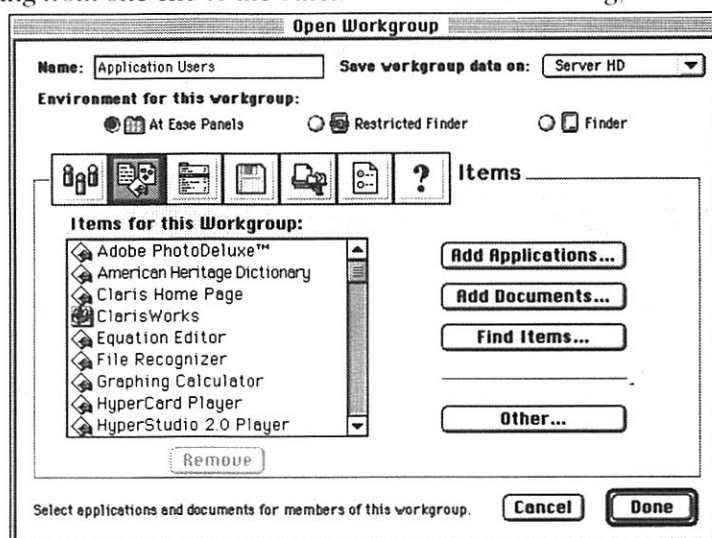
ing from one file to the other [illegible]

Open Workgroup

Name: Application Users

Save workgroup data on: Server HD

Environment for this workgroup:

At Ease Panels

Restricted Finder

Finder

Items

Items for this Workgroup:

Adobe PhotoDeluxe™
American Heritage Dictionary
Claris Home Page
ClarisWorks
Equation Editor
File Recognizer
Graphing Calculator
HyperCard Player
HyperStudio 2.0 Player

Add Applications...

Add Documents...

Find Items...

Other...

Remove

Select applications and documents for members of this workgroup.

Cancel

Done